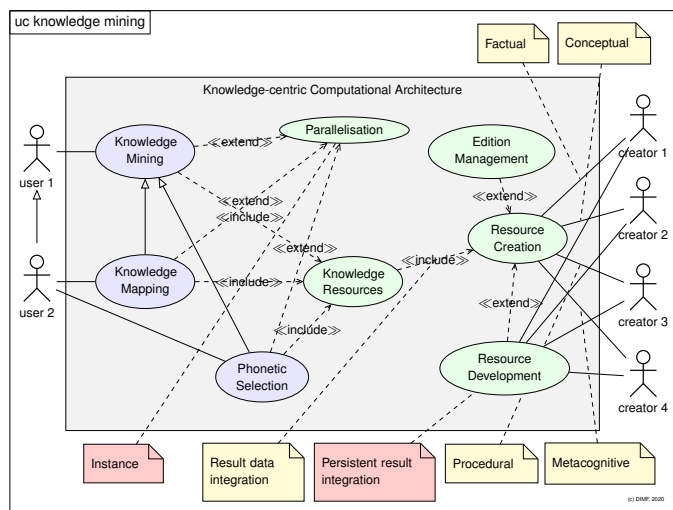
uc knowledge mining

Factual

Conceptual

Knowledge-centric Computational Architecture

Knowledge Mining

≪extend≫

Parallelisation

Edition Management

user 1

creator 1

≪extend≫

≪extend≫

≪include≫

creator 2

Resource Creation

≪extend≫

user 2

Knowledge Mapping

≪include≫

Knowledge Resources

≪include≫

≪include≫

≪extend≫

creator 3

Phonetic Selection

Resource Development

creator 4

Instance

Result data integration

Persistent result integration

Procedural

Metacognitive

(c) DIMF, 2020